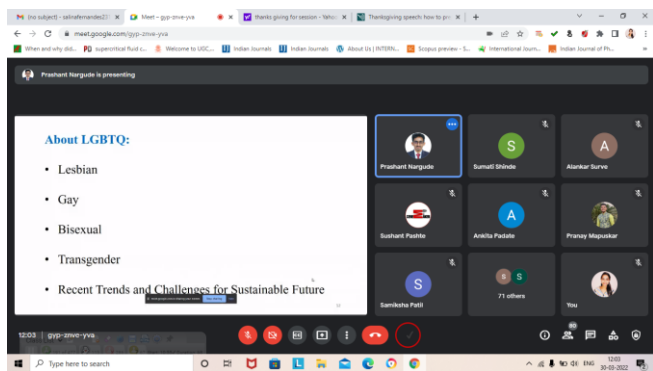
(no subject) - salirafernandes21 ×
Meet - gyp-znve-yva ×
thanks giving for session - Yahoo ×
Thanksgiving speech: how to pro ×
+

meet.google.com/gyp-znve-yva

When and why did... PDJ supercritical fluid c... Welcome to UGC... Indian Journals Indian Journals About Us | INTERN... Scopus preview - S... International Journ... Indian Journal of Ph...

Prashant Nargude is presenting

About LGBTQ:

• Lesbian

• Gay

• Bisexual

• Transgender

• Recent Trends and Challenges for Sustainable Future

Prashant Nargude
S
Sumati Shinde
A
Alankar Surve
Sushant Pashte
A
Ankita Padate
Pranay Mapuskar
S
Samiksha Patil
S S
71 others
You

12:03 | gyp-znve-yva

80

Type here to search

ENG 12:03 30-03-2022